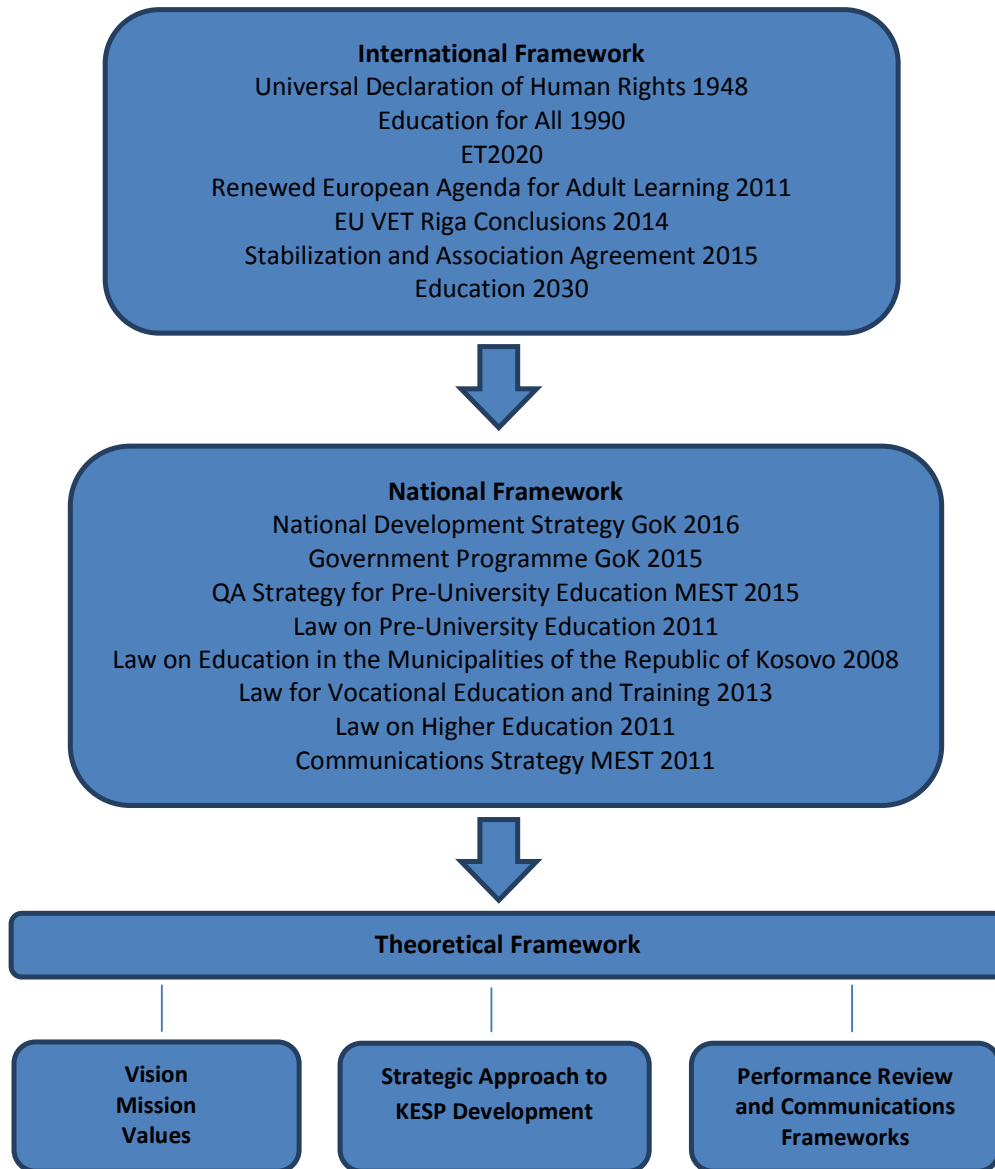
International Framework
Universal Declaration of Human Rights 1948
Education for All 1990
ET2020
Renewed European Agenda for Adult Learning 2011
EU VET Riga Conclusions 2014
Stabilization and Association Agreement 2015
Education 2030

National Framework
National Development Strategy GoK 2016
Government Programme GoK 2015
QA Strategy for Pre-University Education MEST 2015
Law on Pre-University Education 2011
Law on Education in the Municipalities of the Republic of Kosovo 2008
Law for Vocational Education and Training 2013
Law on Higher Education 2011
Communications Strategy MEST 2011

Theoretical Framework

Vision
Mission
Values

Strategic Approach to KESP Development

Performance Review and Communications Frameworks